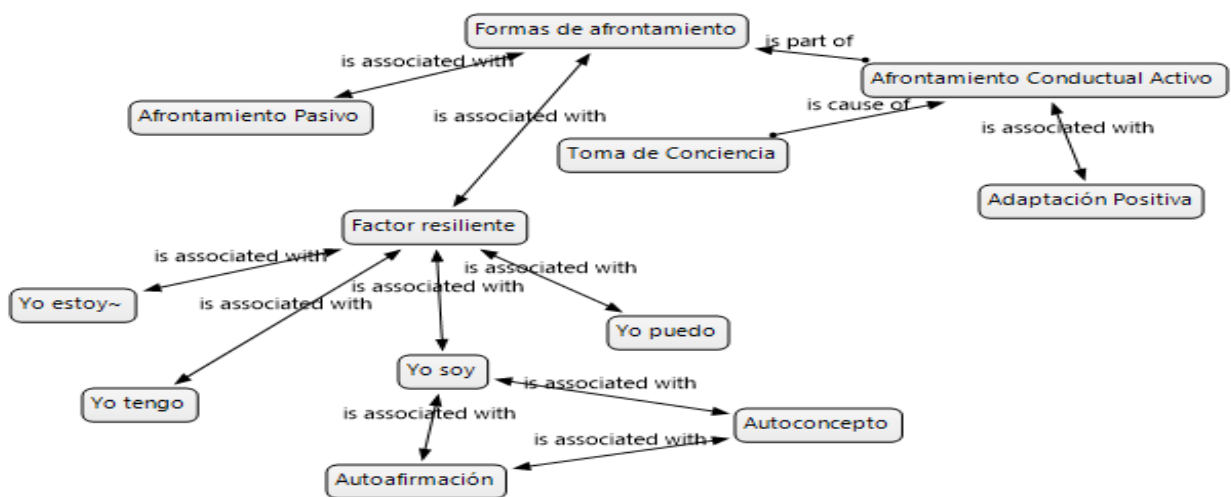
Formas de afrontamiento

is part of

is associated with

Afrontamiento Conductual Activo

Afrontamiento Pasivo

is associated with

is cause of

is associated with

Toma de Conciencia

Adaptación Positiva

Factor resiliente

is associated with

is associated with

is associated with

Yo estoy~

is associated with

Yo puedo

Yo soy

is associated with

Yo tengo

is associated with

Autoconcepto

is associated with

Autoafirmación